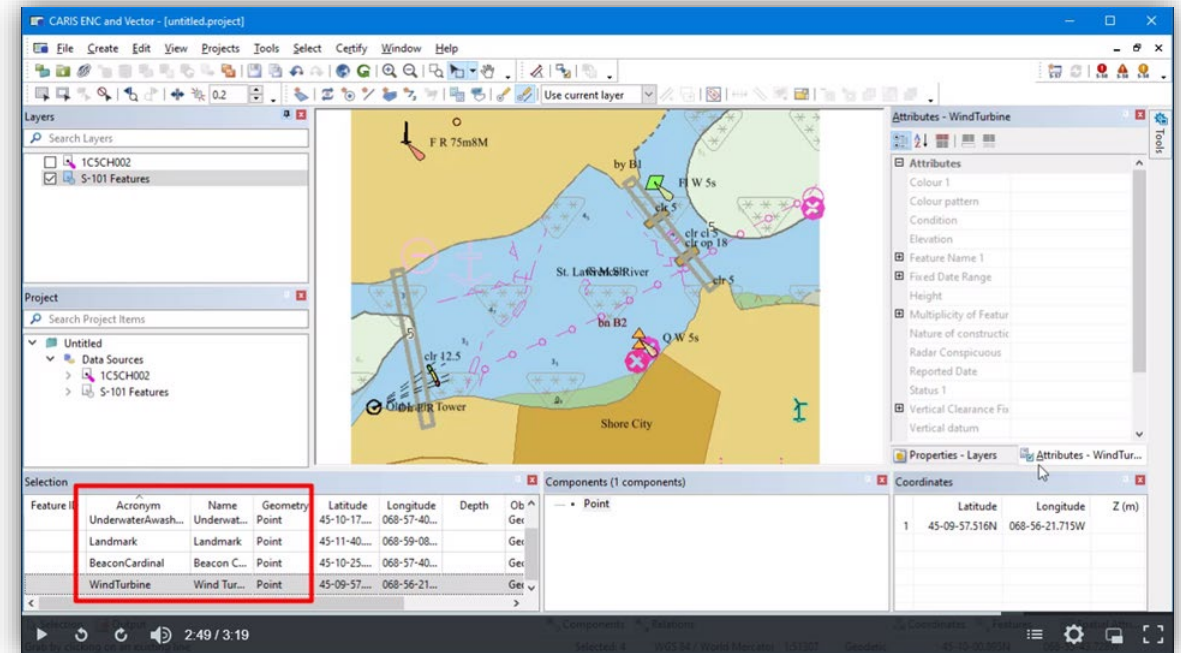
CARIS ENC and Vector - [untitled.project]

File Create Edit View Projects Tools Select Certify Window Help

0.2

Use current layer

Layers

Search Layers

1C5CH002

S-101 Features

Project

Search Project Items

Untitled

Data Sources

1C5CH002

S-101 Features

F R 75m8M

by B1

Fl W 5s

clr 5

clr cl 5

clr op 18

St. LawrenceRiver

clr 5

bn B2

Q W 5s

clr 12.5

5

Old BR Tower

Shore City

Attributes - WindTurbine

Tools

Attributes

Colour 1

Colour pattern

Condition

Elevation

Feature Name 1

Fixed Date Range

Height

Multiplicity of Featur

Nature of constructic

Radar Conspicuous

Reported Date

Status 1

Vertical Clearance Fi

Vertical datum

Properties - Layers

Attributes - WindTur...

Selection

| Feature I | Acronym | Name | Geometry | Latitude | Longitude | Depth | Ob |
|---|---|---|---|---|---|---|---|
| | UnderwaterAwash... | Underwat... | Point | 45-10-17.... | 068-57-40.... | | Ge |
| | Landmark | Landmark | Point | 45-11-40.... | 068-59-08.... | | Ge |
| | BeaconCardinal | Beacon C... | Point | 45-10-25.... | 068-57-40.... | | Ge |
| | WindTurbine | Wind Tur... | Point | 45-09-57.... | 068-56-21.... | | Ge |

Components (1 components)

Point

Coordinates

| | Latitude | Longitude | Z (m) |
|---|---|---|---|
| 1 | 45-09-57.516N | 068-56-21.715W | |

2:49 / 3:19